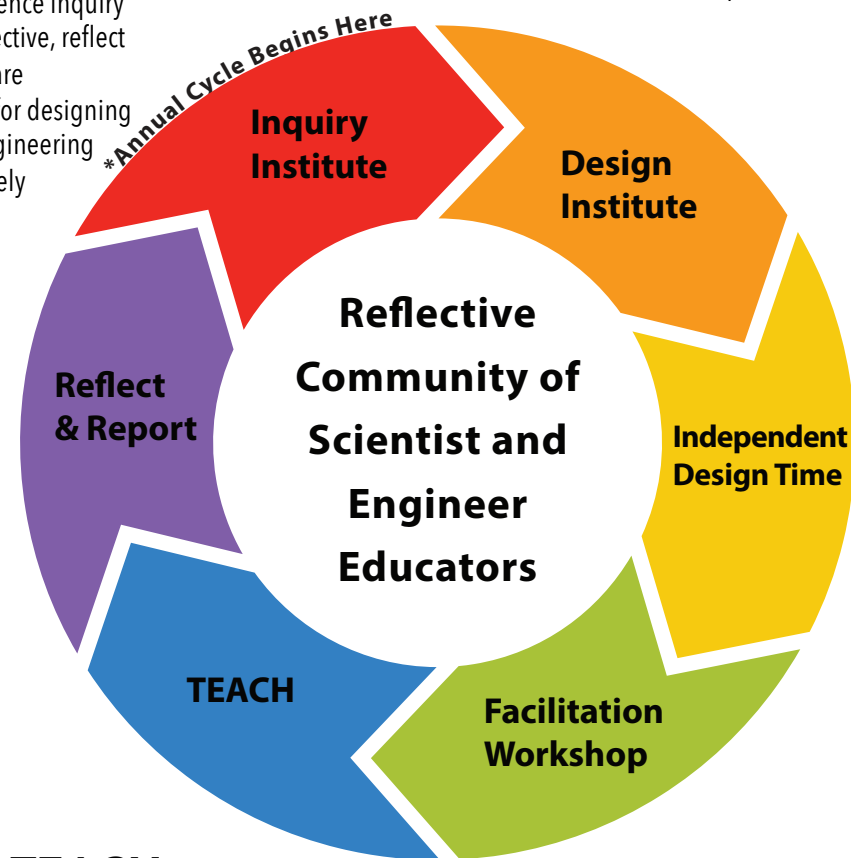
ence inquiry
ective, reflect
are
or designing
gineering
ely

*Annual Cycle Begins Here

Inquiry Institute

Design Institute

Independent Design Time

Facilitation Workshop

TEACH

Reflect & Report

Reflective Community of Scientist and Engineer Educators

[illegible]